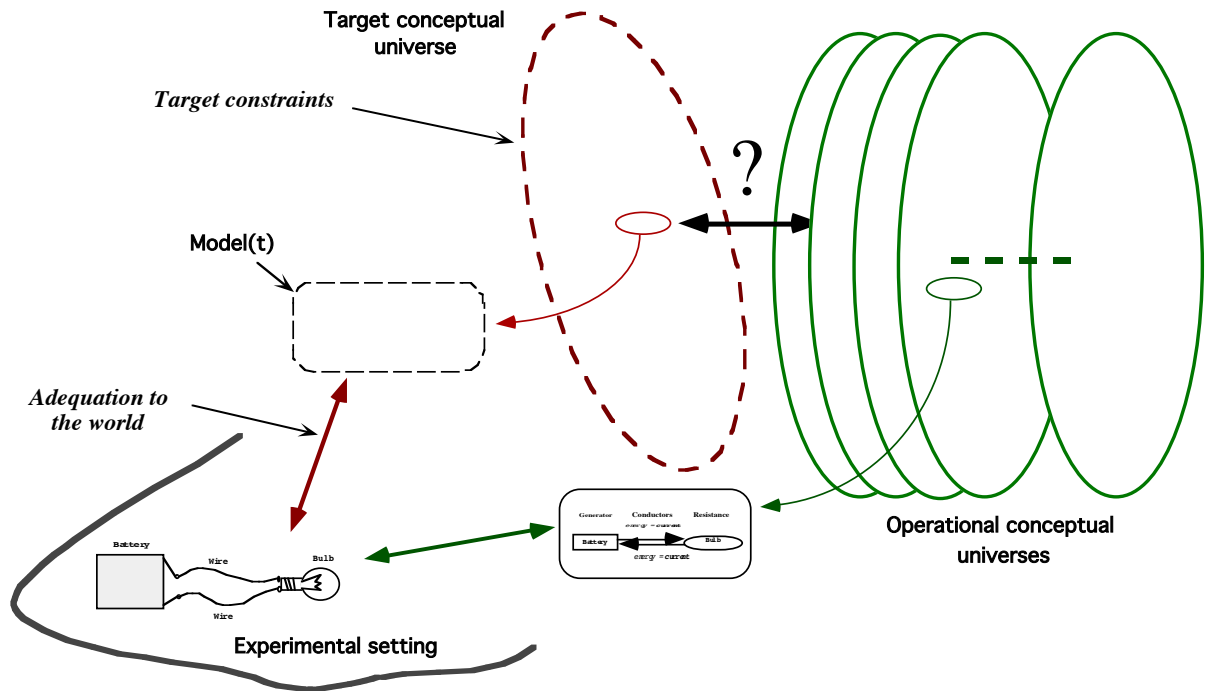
Target conceptual universe

Target constraints

?

Model(t)

Adequation to the world

Battery

Wire

Bulb

Wire

Experimental setting

Generator

Conductors

Resistance

energy = current

Battery

Bulb

energy = current

Operational conceptual universes